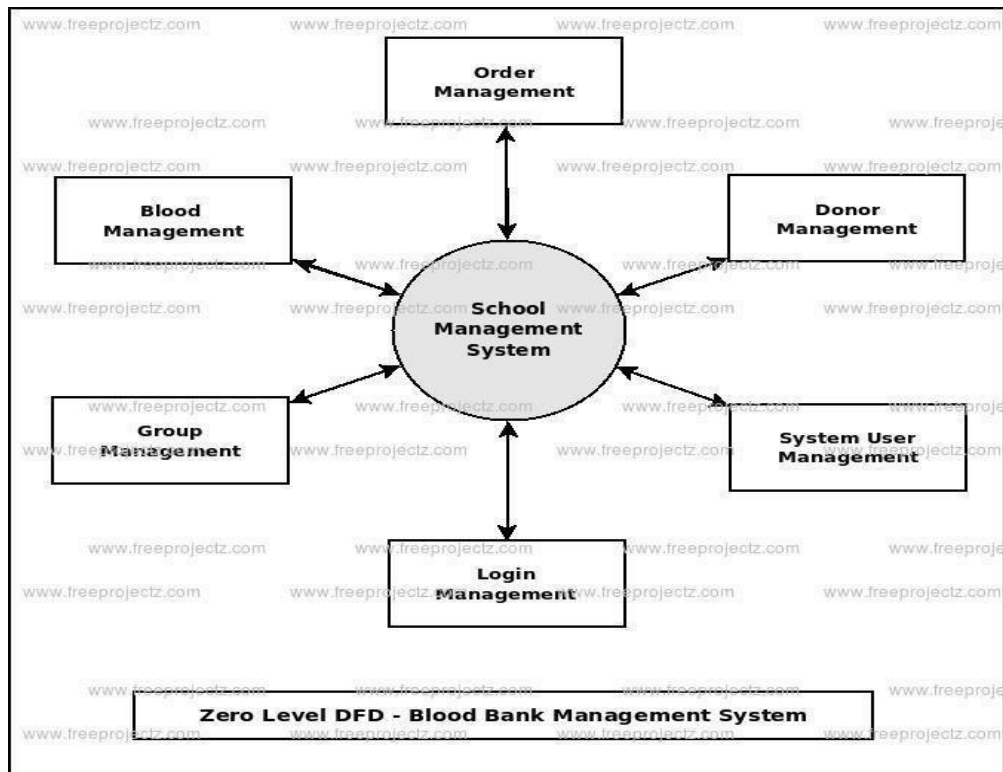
www.freeprojectz.com

Order Management

Blood Management

Donor Management

School Management System

Group Management

System User Management

Login Management

Zero Level DFD - Blood Bank Management System